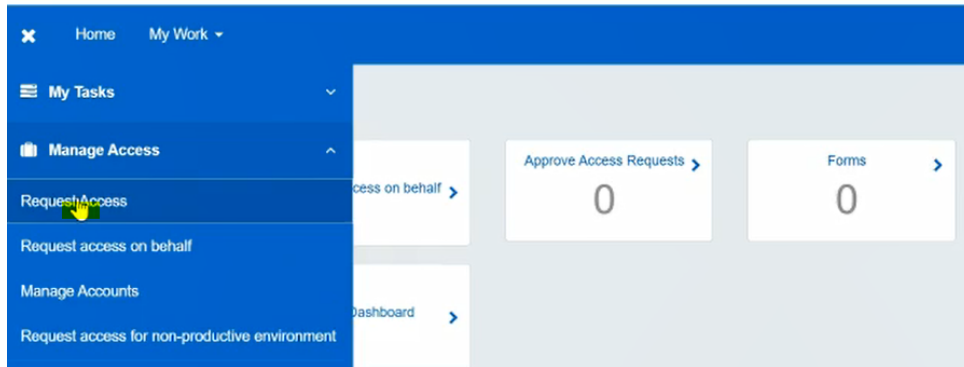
Home My Work

My Tasks

Manage Access

Request Access

Request access on behalf

Manage Accounts

Request access for non-productive environment

ccess on behalf

Dashboard

Approve Access Requests

0

Forms

0